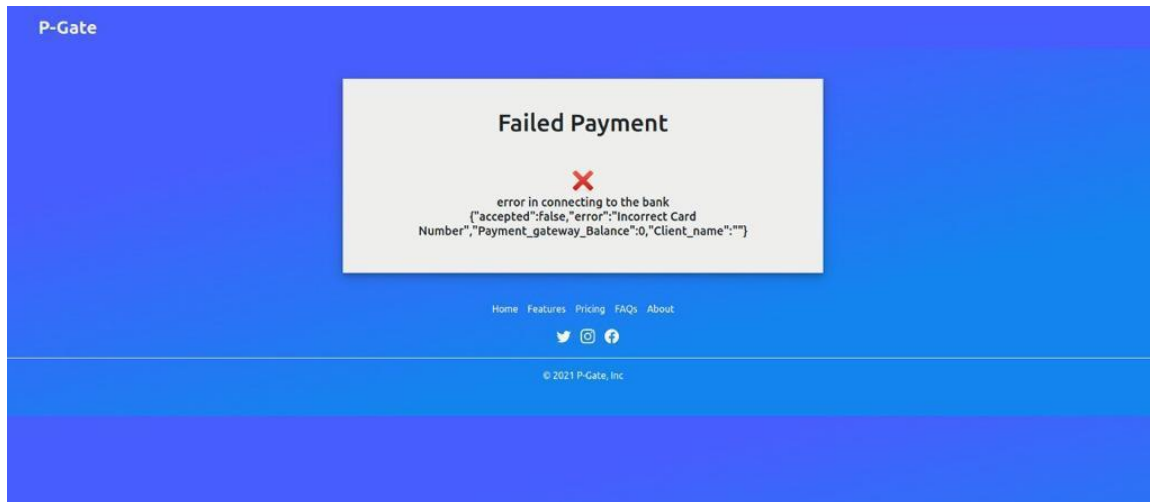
P-Gate

Failed Payment

error in connecting to the bank {"accepted":false,"error":"Incorrect Card Number","Payment_gateway_Balance":0,"Client_name":""}

Home Features Pricing FAQs About

© 2021 P-Gate, Inc